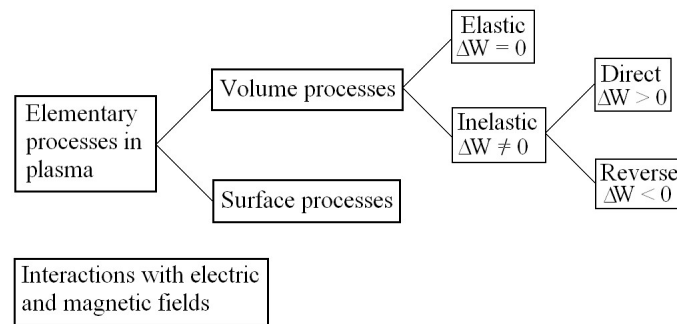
Elementary processes in plasma

Volume processes

Surface processes

Elastic
$\Delta W = 0$

Inelastic
$\Delta W \neq 0$

Direct
$\Delta W > 0$

Reverse
$\Delta W < 0$

Interactions with electric and magnetic fields